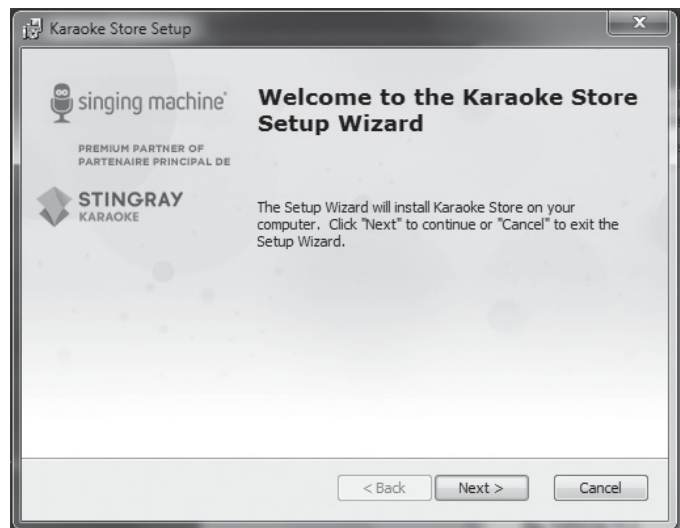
Karaoke Store Setup

singing machine®

PREMIUM PARTNER OF
PARTENAIRE PRINCIPAL DE

STINGRAY
KARAOKE

Welcome to the Karaoke Store Setup Wizard

The Setup Wizard will install Karaoke Store on your computer. Click "Next" to continue or "Cancel" to exit the Setup Wizard.

< Back
Next >
Cancel